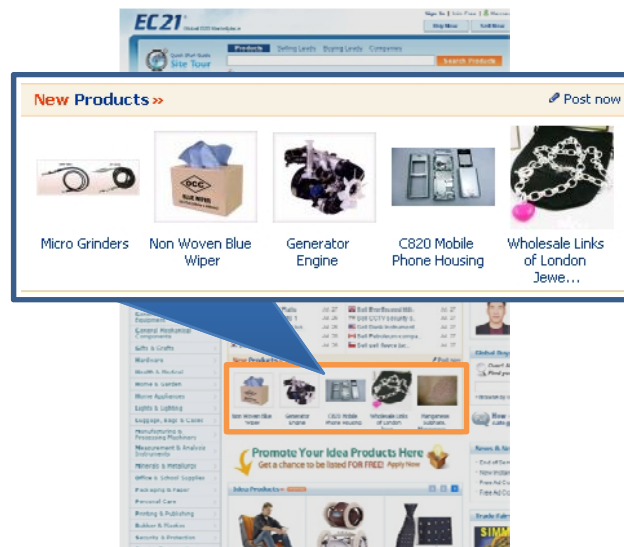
EC21
Global B2B Marketplace

Quick Start Guide
Site Tour

Products
Selling Leads
Buying Leads
Companies

Search Products

Buy Now
Sell Now

New Products »
Post now

Micro Grinders
Non Woven Blue Wiper
Generator Engine
C820 Mobile Phone Housing
Wholesale Links of London Jewe...

Gifts & Crafts
Hardware
Health & Medical
Home & Garden
Home Appliances
Lights & Lighting
Luggage, Bags & Cases
Manufacturing & Processing Machinery
Measurement & Analysis Instruments
Minerals & Metallurgy
Office & School Supplies
Packaging & Paper
Personal Care
Printing & Publishing
Rubber & Plastics
Security & Protection

New Products
Non Woven Blue Wiper
Generator Engine
C820 Mobile Phone Housing
Wholesale Links of London Jewe...

Promote Your Idea Products Here
Get a chance to be listed FOR FREE! Apply Now

Idea Products

News & St